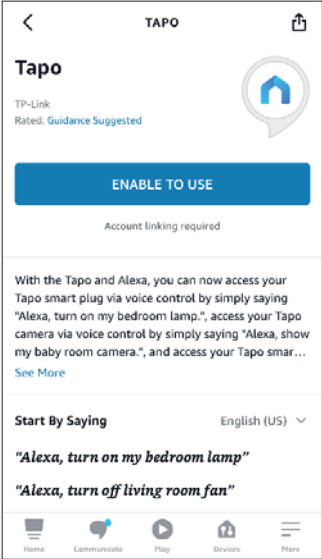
TAPO

Tapo

TP-Link
Rated: Guidance Suggested

ENABLE TO USE

Account linking required

With the Tapo and Alexa, you can now access your Tapo smart plug via voice control by simply saying "Alexa, turn on my bedroom lamp.", access your Tapo camera via voice control by simply saying "Alexa, show my baby room camera.", and access your Tapo smar...

See More

Start By Saying

English (US)

"Alexa, turn on my bedroom lamp"

"Alexa, turn off living room fan"

Home Communicate Play Devices More